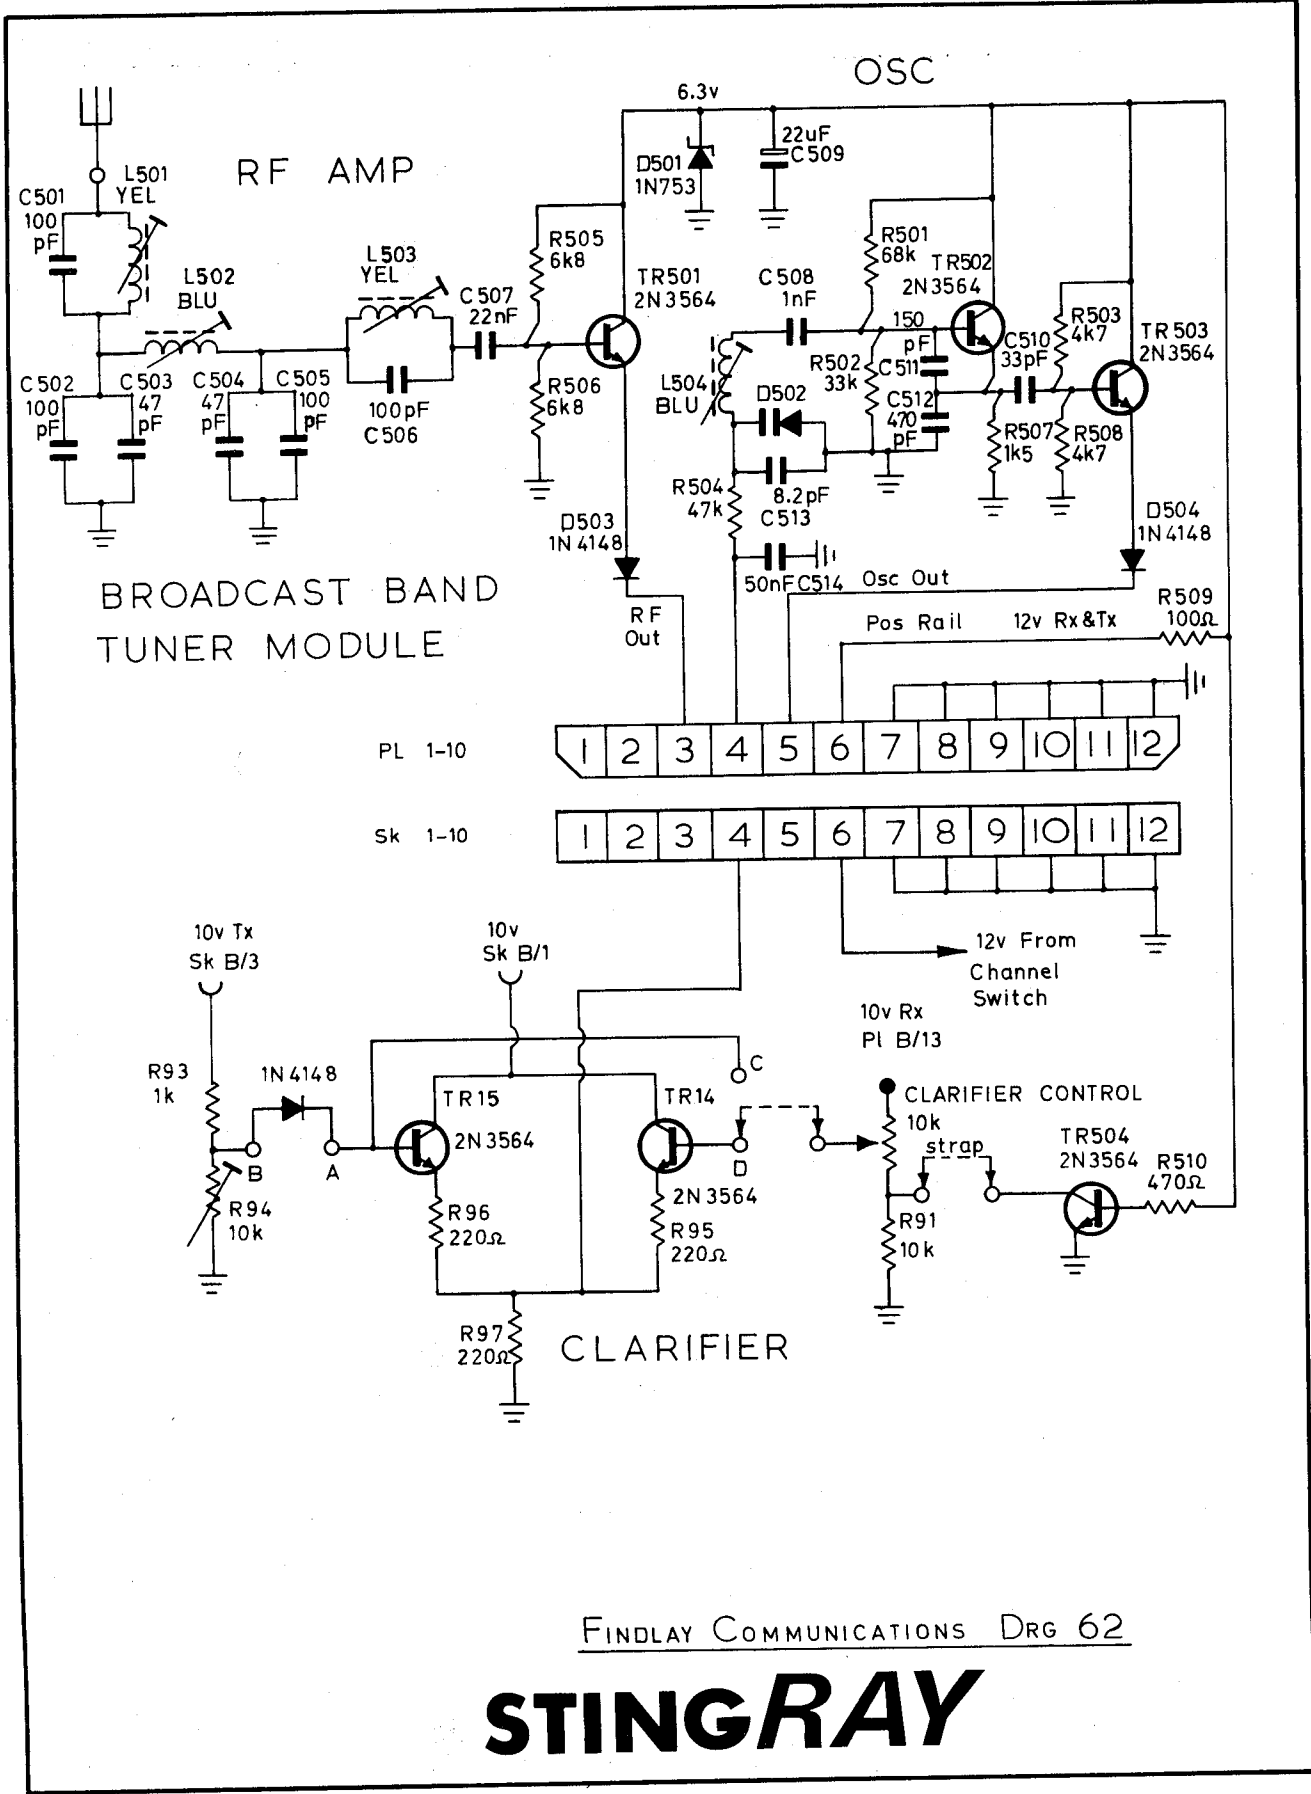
OSC

RF AMP

6.3v

D501
1N753

22uF
C509

L501
YEL

C501
100
pF

L502
BLU

L503
YEL

C507
22nF

R505
6k8

TR501
2N3564

C508
1nF

R501
68k

TR502
2N3564

R503
4k7

TR503
2N3564

150
pF
C511

C510
33pF

R502
33k

L504
BLU

D502

C512
470
pF

R507
1k5

R508
4k7

C502
100
pF

C503
47
pF

C504
47
pF

C505
100
pF

100pF
C506

R506
6k8

R504
47k

8.2pF
C513

D504
1N4148

D503
1N4148

50nF C514

Osc Out

BROADCAST BAND
TUNER MODULE

RF
Out

R509
100Ω

Pos Rail

12v Rx&Tx

PL 1–10

| 1 | 2 | 3 | 4 | 5 | 6 | 7 | 8 | 9 | 10 | 11 | 12 |
|---|---|---|---|---|---|---|---|---|---|---|---|

Sk 1–10

| 1 | 2 | 3 | 4 | 5 | 6 | 7 | 8 | 9 | 10 | 11 | 12 |
|---|---|---|---|---|---|---|---|---|---|---|---|

10v Tx
Sk B/3

10v
Sk B/1

12v From
Channel
Switch

10v Rx
Pl B/13

R93
1k

1N4148

C

TR15
2N3564

TR14

CLARIFIER CONTROL
10k

strap

TR504
2N3564

R510
470Ω

B

A

D

R94
10k

R96
220Ω

2N3564

R95
220Ω

R91
10k

R97
220Ω

CLARIFIER

FINDLAY COMMUNICATIONS DRG 62

STINGRAY